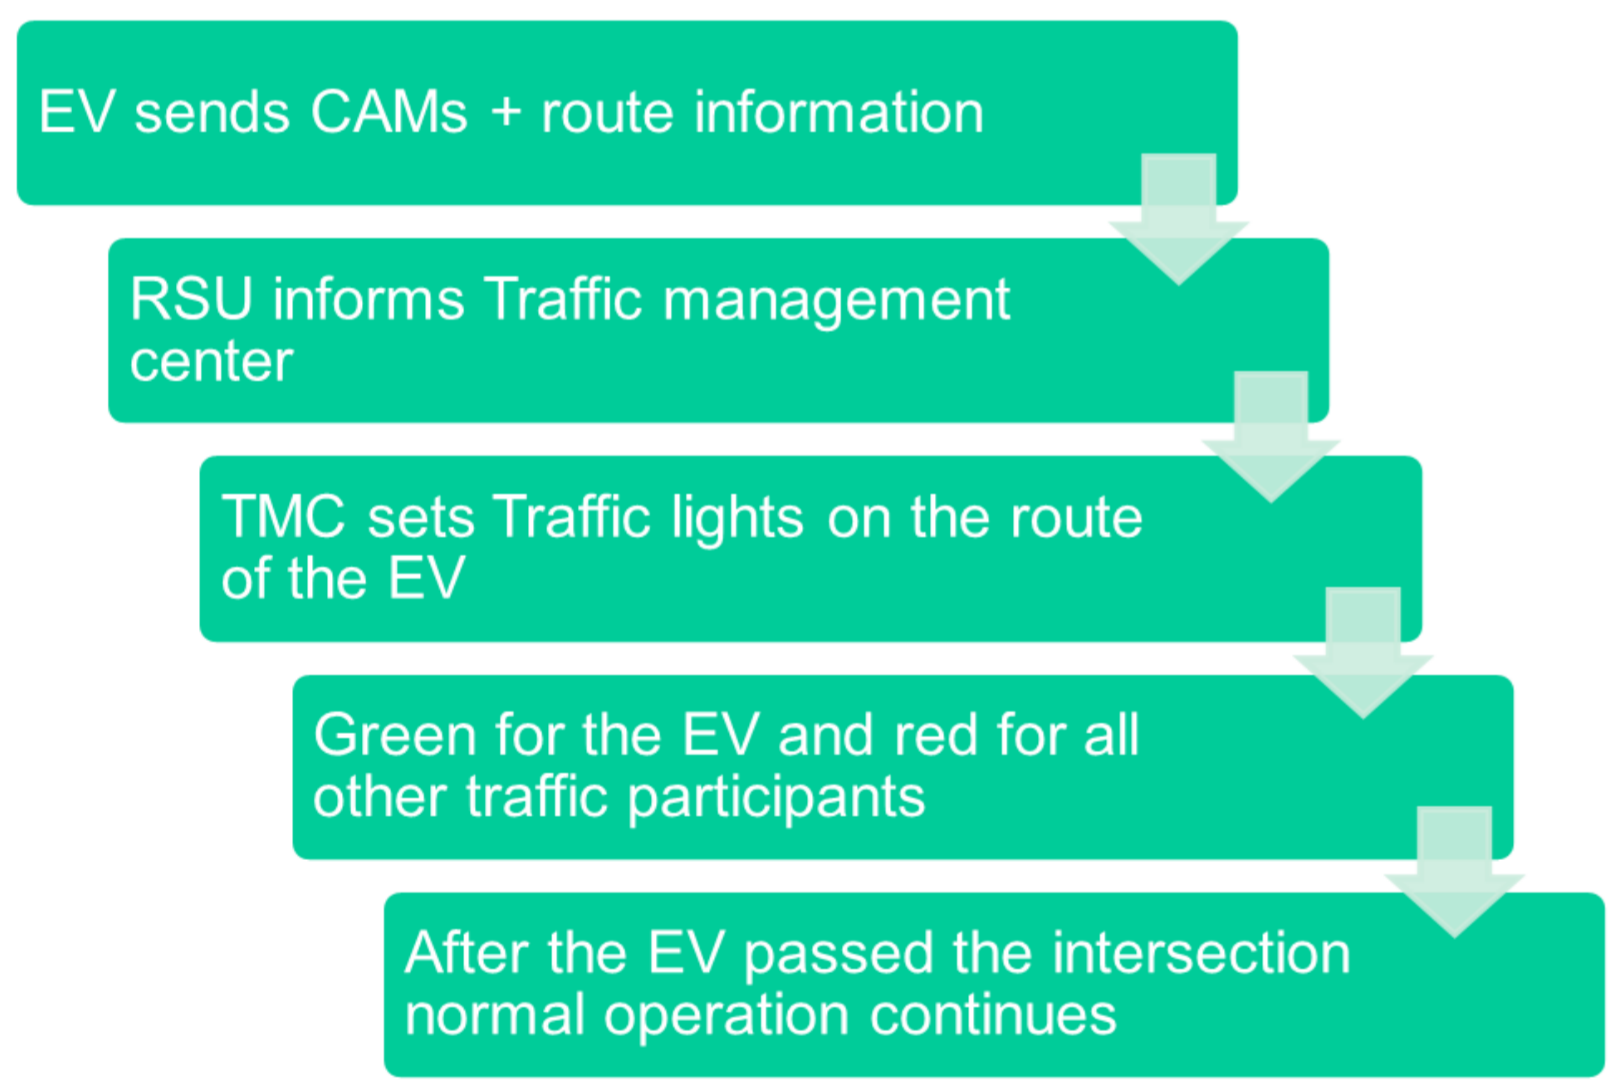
EV sends CAMs + route information

RSU informs Traffic management center

TMC sets Traffic lights on the route of the EV

Green for the EV and red for all other traffic participants

After the EV passed the intersection normal operation continues